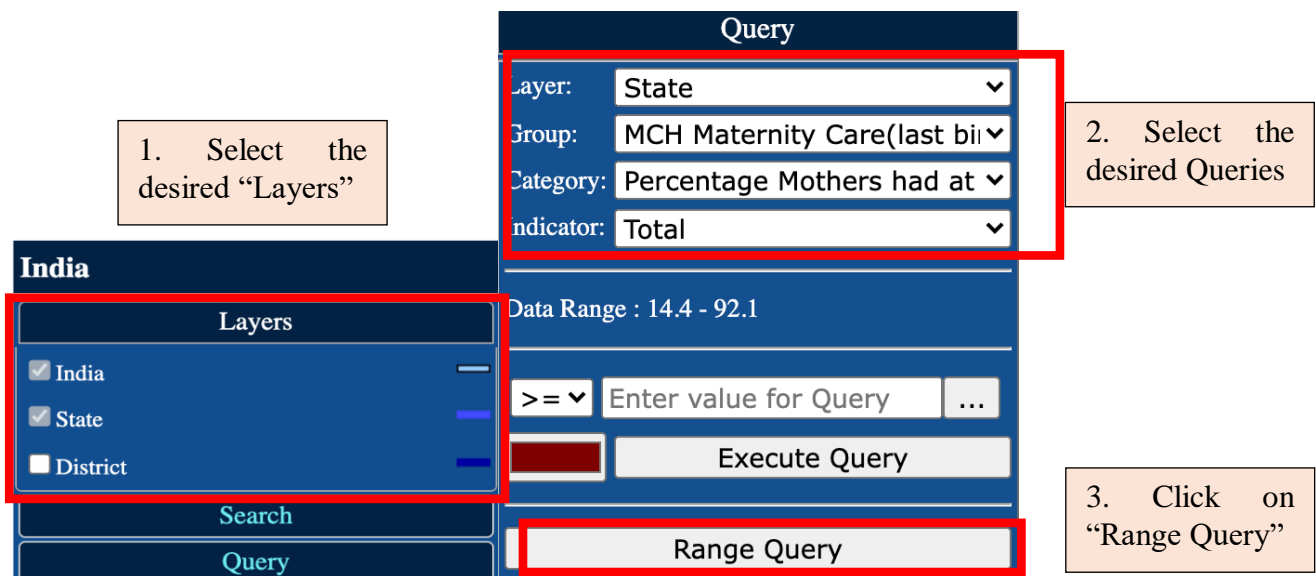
Query

Layer: State

Group: MCH Maternity Care(last bi

Category: Percentage Mothers had at

Indicator: Total

Data Range : 14.4 - 92.1

>= Enter value for Query ...

Execute Query

Range Query

1. Select the desired “Layers”

2. Select the desired Queries

3. Click on “Range Query”

India

Layers

India

State

District

Search

Query